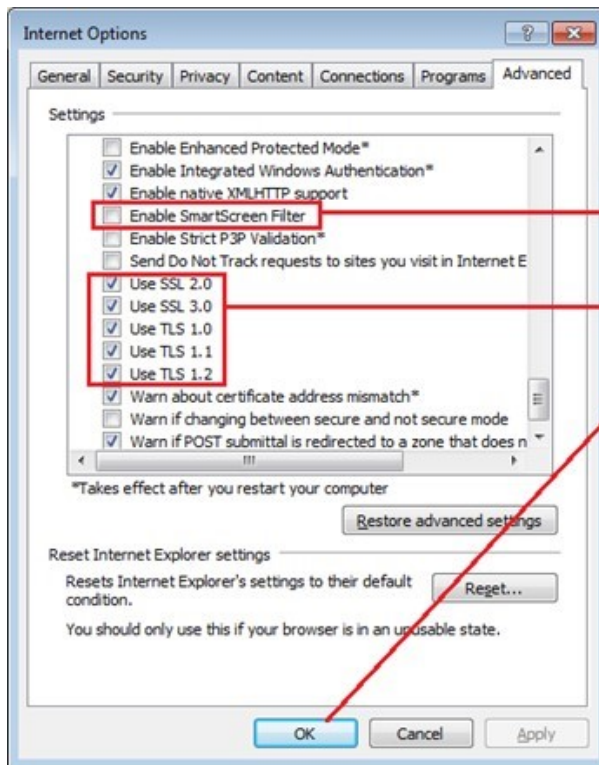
Internet Options

?

General | Security | Privacy | Content | Connections | Programs | Advanced

Settings

Enable Enhanced Protected Mode*
Enable Integrated Windows Authentication*
Enable native XMLHTTP support
Enable SmartScreen Filter
Enable Strict P3P Validation*
Send Do Not Track requests to sites you visit in Internet E
Use SSL 2.0
Use SSL 3.0
Use TLS 1.0
Use TLS 1.1
Use TLS 1.2
Warn about certificate address mismatch*
Warn if changing between secure and not secure mode
Warn if POST submittal is redirected to a zone that does n

*Takes effect after you restart your computer

Restore advanced settings

Reset Internet Explorer settings

Resets Internet Explorer's settings to their default condition.

Reset...

You should only use this if your browser is in an unusable state.

OK | Cancel | Apply